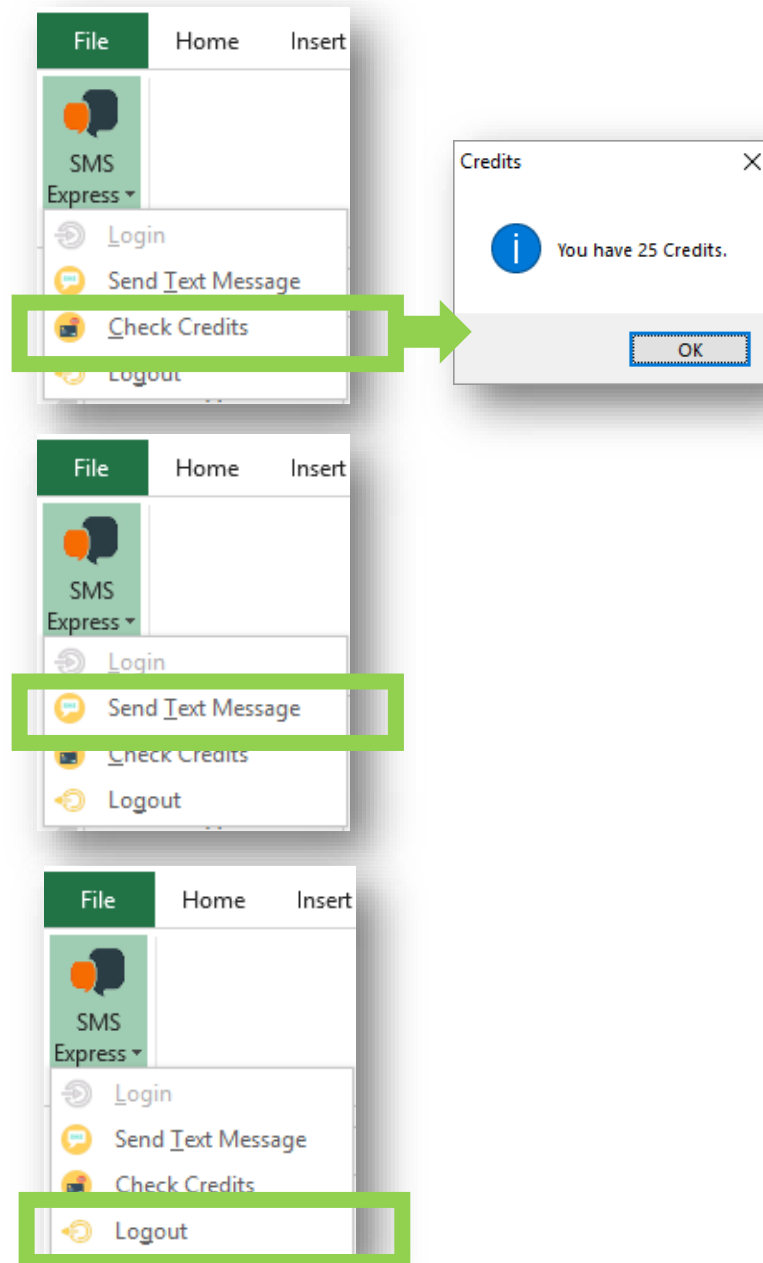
File Home Insert

SMS Express

Login

Send Text Message

Check Credits

Logout

Credits

You have 25 Credits.

OK

File Home Insert

SMS Express

Login

Send Text Message

Check Credits

Logout

File Home Insert

SMS Express

Login

Send Text Message

Check Credits

Logout